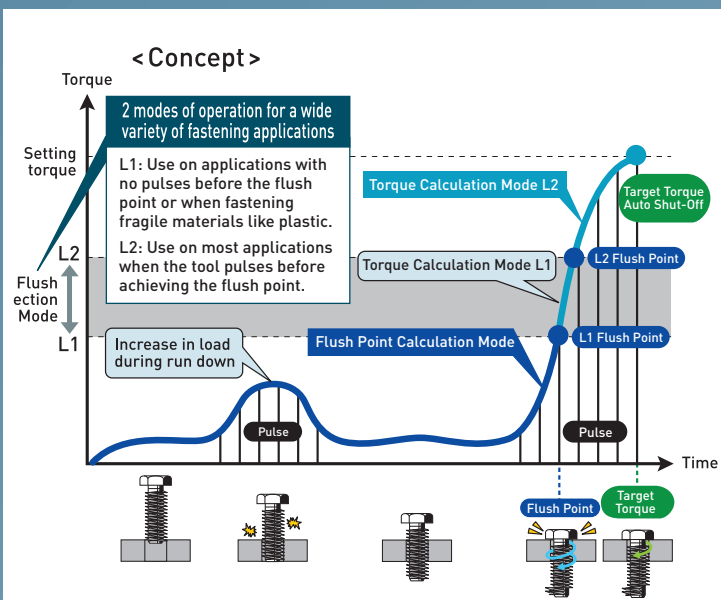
< Concept >

Torque

2 modes of operation for a wide variety of fastening applications

L1: Use on applications with no pulses before the flush point or when fastening fragile materials like plastic.

L2: Use on most applications when the tool pulses before achieving the flush point.

Setting torque

L2

Flush ection Mode

L1

Torque Calculation Mode L2

Target Torque Auto Shut-Off

Torque Calculation Mode L1

L2 Flush Point

L1 Flush Point

Flush Point Calculation Mode

Increase in load during run down

Pulse

Pulse

Time

Flush Point

Target Torque